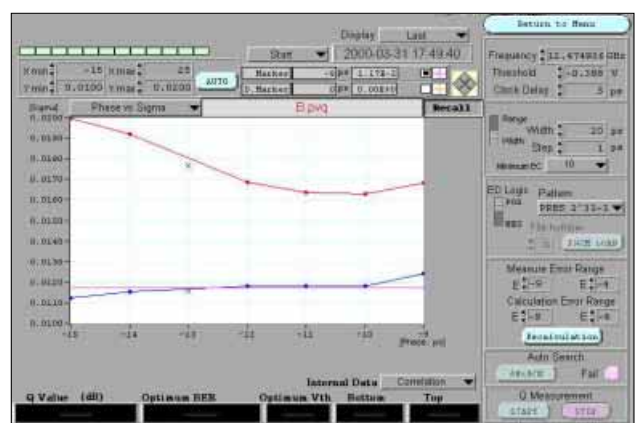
Display Last
Return to Menu
Start 2000-03-31 17:49:40
Xmin -15 Xmax 25
Ymin 0.0100 Ymax 0.0200
AUTO
Marker -6 ps 1.17E-2
D.Marker 0 ps 0.00E+0
Frequency 12.474934 GHz
Threshold -0.388 V
Clock Delay 5 ps
Sigma Phase vs Sigma
El.pvq
Recall
0.0200
0.0190
0.0180
0.0170
0.0160
0.0150
0.0140
0.0130
0.0120
0.0110
0.0100
-15 -14 -13 -12 -11 -10 -9
Phase: ps
Range
Width 20 ps
Step 1 ps
Minimum EC 10
ED Logic
POS
NEG
Pattern
PRBS 2^31-1
File Number
PAGE LOAD
Measure Error Range
E -9 E -4
Calculation Error Range
E -9 E -4
Recalculation
Auto Search
Fail
Internal Data Correlation
Q Value (dB) Optimum BER Optimum Vth. Bottom Top
Q Measurement
START STOP